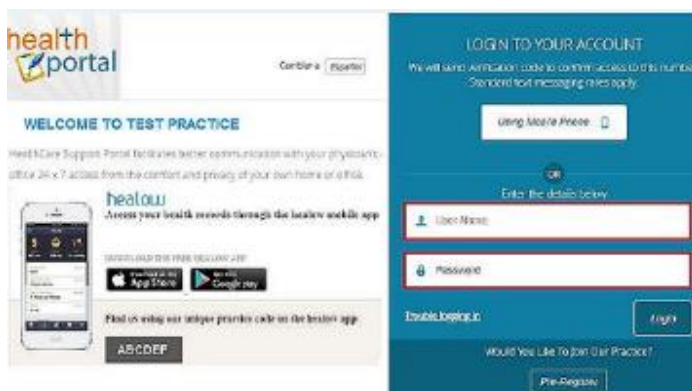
health
portal

Continue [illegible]

WELCOME TO TEST PRACTICE

HealthCare Support Portal facilitates better communication with your physician's office 24 x 7 access from the comfort and privacy of your own home or office.

healow
Access your health records through the healow mobile app

DOWNLOAD THE FREE HEALOW APP

App Store

Google play

Find us using our unique practice code on the healow app

ABCDEF

LOGIN TO YOUR ACCOUNT

We will send verification code to confirm access to this number. Standard text messaging rates apply.

Using Mobile Phone

OR

Enter the details below

User Name

Password

Trouble logging in

Login

Would You Like To Join Our Practice?

Pre-Register